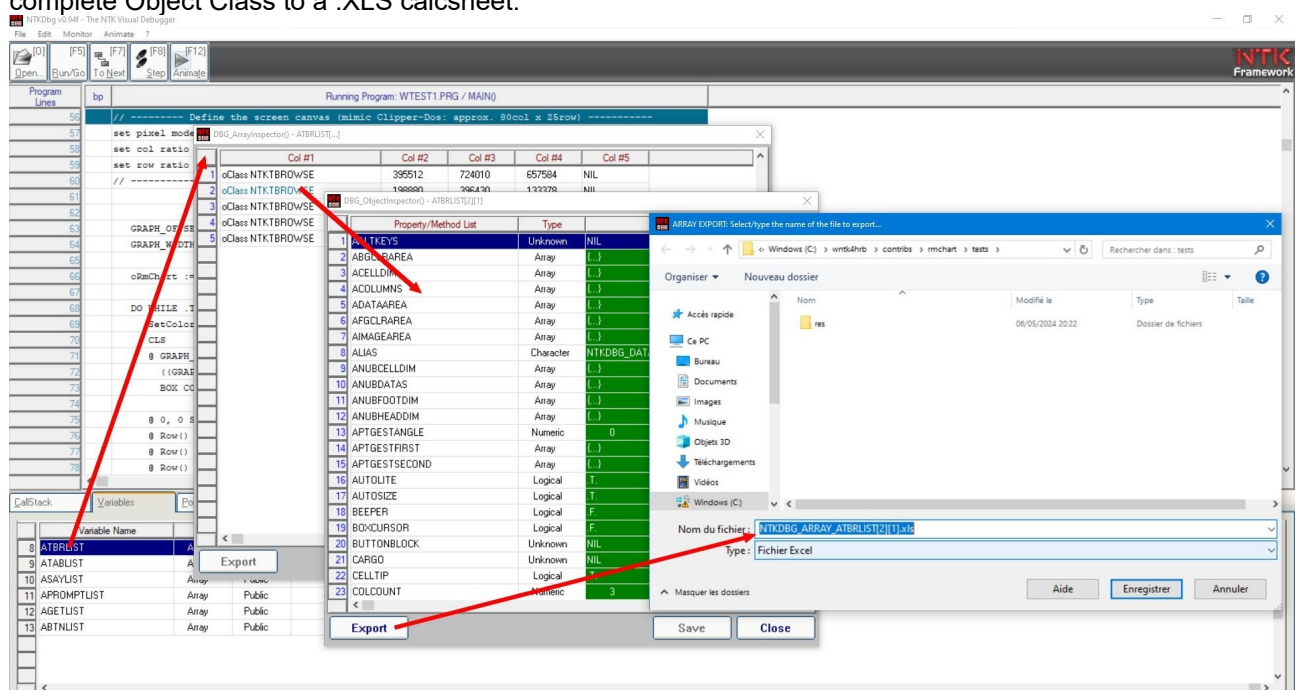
complete Object Class to a .XLS calcsheet.

NTKDbg v0.94f - The NTK Visual Debugger

File Edit Monitor Animate ?

[O] Open... [F5] Run/Go [F7] To Next [F8] Step [F12] Animate

NTK Framework

Program Lines | bp | Running Program: WTEST1.PRG / MAIN()

56 // --------- Define the screen canvas (mimic Clipper-Dos: approx. 80col x 25row) -----------
57 set pixel mode
58 set col ratio
59 set row ratio
60 // ----------
61
62
63 GRAPH_OFFSE
64 GRAPH_WIDTH
65
66 oRmChart :=
67
68 DO WHILE .T
69 SetColor
70 CLS
71 @ GRAPH_
72 ((GRAP
73 BOX CO
74
75 @ 0, 0 S
76 @ Row()
77 @ Row()
78 @ Row()

DBG_ArrayInspector() - ATBRLIST[...]

| | Col #1 | Col #2 | Col #3 | Col #4 | Col #5 |
|---|---|---|---|---|---|
| 1 | oClass NTKTBROWSE | 395512 | 724010 | 657584 | NIL |
| 2 | oClass NTKTBROWSE | 198880 | 396430 | 133378 | NIL |
| 3 | oClass NTKTBROWSE | | | | |
| 4 | oClass NTKTBROWSE | | | | |
| 5 | oClass NTKTBROWSE | | | | |

Export

DBG_ObjectInspector() - ATBRLIST[2][1]

| | Property/Method List | Type | |
|---|---|---|---|
| 1 | AALTKEYS | Unknown | NIL |
| 2 | ABGCLRAREA | Array | {...} |
| 3 | ACELLDIM | Array | {...} |
| 4 | ACOLUMNS | Array | {...} |
| 5 | ADATAAREA | Array | {...} |
| 6 | AFGCLRAREA | Array | {...} |
| 7 | AIMAGEAREA | Array | {...} |
| 8 | ALIAS | Character | NTKDBG_DAT |
| 9 | ANUBCELLDIM | Array | {...} |
| 10 | ANUBDATAS | Array | {...} |
| 11 | ANUBFOOTDIM | Array | {...} |
| 12 | ANUBHEADDIM | Array | {...} |
| 13 | APTGESTANGLE | Numeric | 0 |
| 14 | APTGESTFIRST | Array | {...} |
| 15 | APTGESTSECOND | Array | {...} |
| 16 | AUTOLITE | Logical | .T. |
| 17 | AUTOSIZE | Logical | .T. |
| 18 | BEEPER | Logical | .F. |
| 19 | BOXCURSOR | Logical | .F. |
| 20 | BUTTONBLOCK | Unknown | NIL |
| 21 | CARGO | Unknown | NIL |
| 22 | CELLTIP | Logical | .T. |
| 23 | COLCOUNT | Numeric | 3 |

Export

Save Close

ARRAY EXPORT: Select/type the name of the file to export...

« Windows (C:) › wntk4hrb › contribs › rmchart › tests ›

Rechercher dans : tests

Organiser ▾ Nouveau dossier

Accès rapide
Ce PC
Bureau
Documents
Images
Musique
Objets 3D
Téléchargements
Vidéos
Windows (C:)

| Nom | Modifié le | Type | Taille |
|---|---|---|---|
| res | 06/05/2024 20:22 | Dossier de fichiers | |

Nom du fichier : NTKDBG_ARRAY_ATBRLIST[2][1].xls

Type : Fichier Excel

Masquer les dossiers

Aide Enregistrer Annuler

CallStack | Variables | Po

| | Variable Name | | |
|---|---|---|---|
| 8 | ATBRLIST | A | |
| 9 | ATABLIST | A | |
| 10 | ASAYLIST | Array | Public |
| 11 | APROMPTLIST | Array | Public |
| 12 | AGETLIST | Array | Public |
| 13 | ABTNLIST | Array | Public |